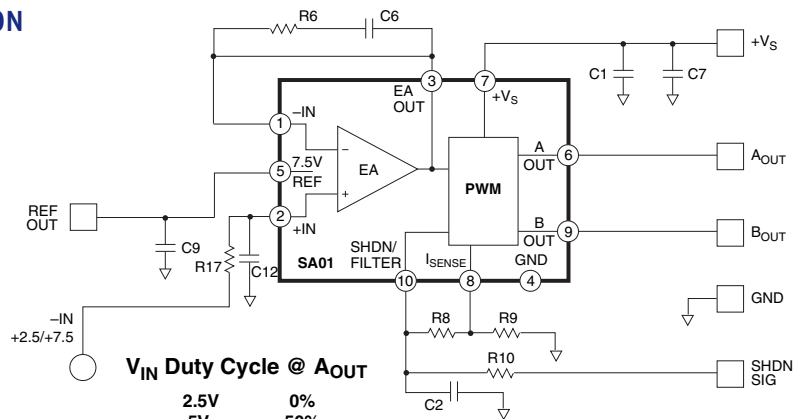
ON

R6
C6
+V$_S$
C1
C7
EA OUT
3
7
+V$_S$
–IN
1
EA
PWM
A OUT
6
A$_{OUT}$
5
7.5V REF
REF OUT
2
+IN
B OUT
9
B$_{OUT}$
C9
SHDN/ FILTER
I$_{SENSE}$
GND
R17
C12
SA01
10
8
4
GND
–IN
+2.5/+7.5
R8
R9
R10
SHDN SIG
C2

V$_{IN}$ Duty Cycle @ A$_{OUT}$
2.5V 0%
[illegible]